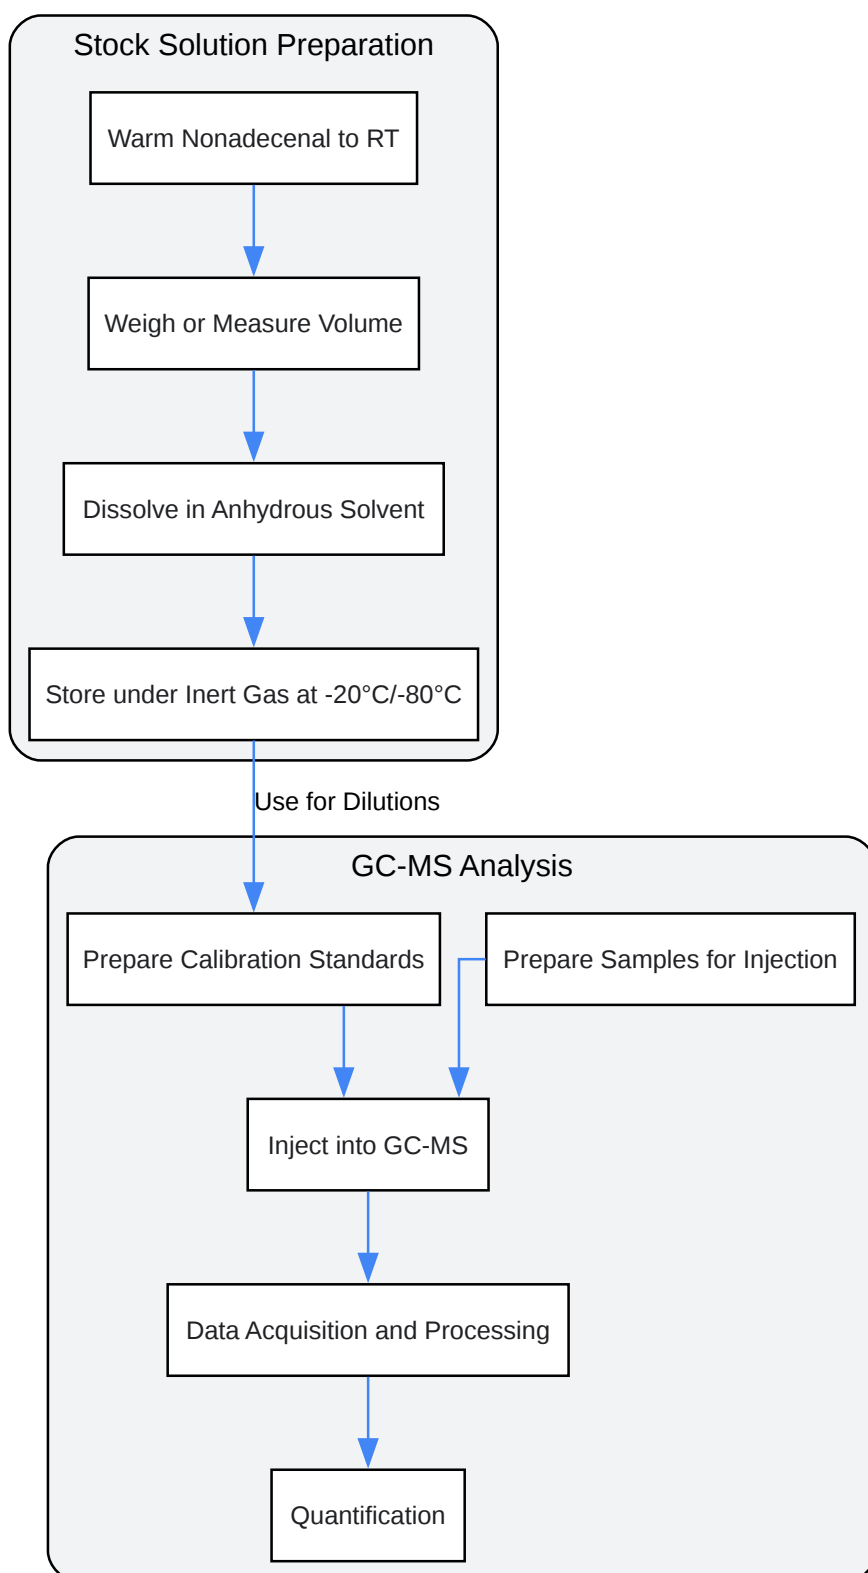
Stock Solution Preparation

Warm Nonadecenal to RT

Weigh or Measure Volume

Dissolve in Anhydrous Solvent

Store under Inert Gas at -20°C/-80°C

Use for Dilutions

GC-MS Analysis

Prepare Calibration Standards

Prepare Samples for Injection

Inject into GC-MS

Data Acquisition and Processing

Quantification